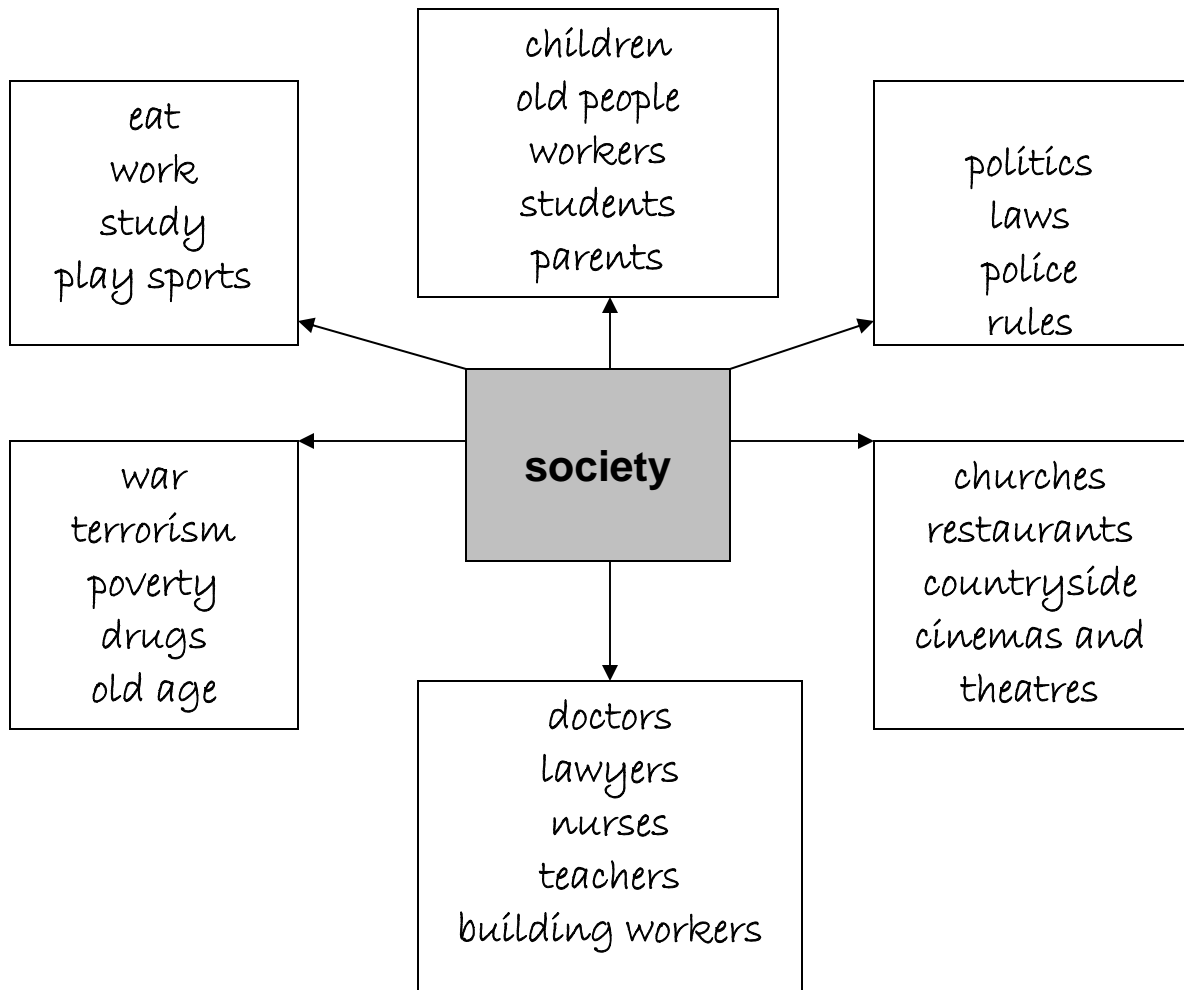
children
old people
workers
students
parents

eat
work
study
play sports

politics
laws
police
rules

society

war
terrorism
poverty
drugs
old age

churches
restaurants
countryside
cinemas and theatres

doctors
lawyers
nurses
teachers
building workers